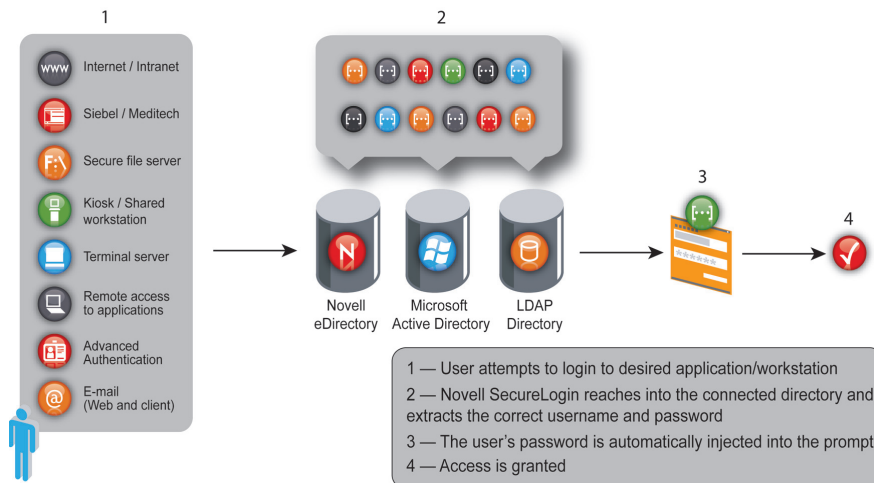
1

www Internet / Intranet

Siebel / Meditech

F:\ Secure file server

Kiosk / Shared workstation

Terminal server

Remote access to applications

Advanced Authentication

E-mail (Web and client)

2

[...] [...] [...] [...] [...] [...]

[...] [...] [...] [...] [...] [...]

Novell eDirectory

Microsoft Active Directory

LDAP Directory

3

[...]

4

1 — User attempts to login to desired application/workstation

2 — Novell SecureLogin reaches into the connected directory and extracts the correct username and password

3 — The user's password is automatically injected into the prompt

4 — Access is granted